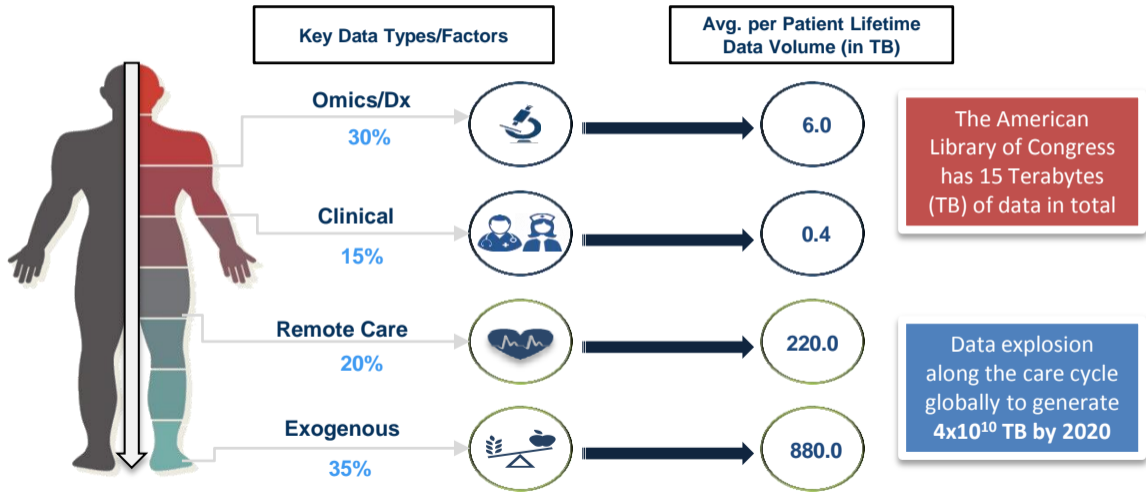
Key Data Types/Factors

Avg. per Patient Lifetime Data Volume (in TB)

Omics/Dx
30%

6.0

The American Library of Congress has 15 Terabytes (TB) of data in total

Clinical
15%

0.4

Remote Care
20%

220.0

Data explosion along the care cycle globally to generate **4x$10^{10}$ TB by 2020**

Exogenous
35%

880.0